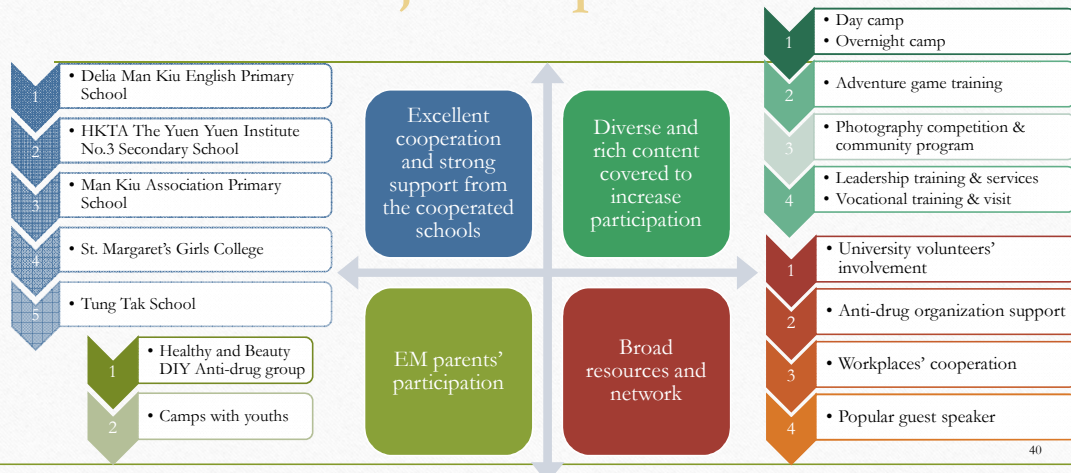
1
• Delia Man Kiu English Primary School

2
• HKTA The Yuen Yuen Institute No.3 Secondary School

3
• Man Kiu Association Primary School

4
• St. Margaret's Girls College

5
• Tung Tak School

1
• Healthy and Beauty DIY Anti-drug group

2
• Camps with youths

Excellent cooperation and strong support from the cooperated schools

Diverse and rich content covered to increase participation

EM parents' participation

Broad resources and network

1
• Day camp
• Overnight camp

2
• Adventure game training

3
• Photography competition & community program

4
• Leadership training & services
• Vocational training & visit

1
• University volunteers' involvement

2
• Anti-drug organization support

3
• Workplaces' cooperation

4
• Popular guest speaker

40